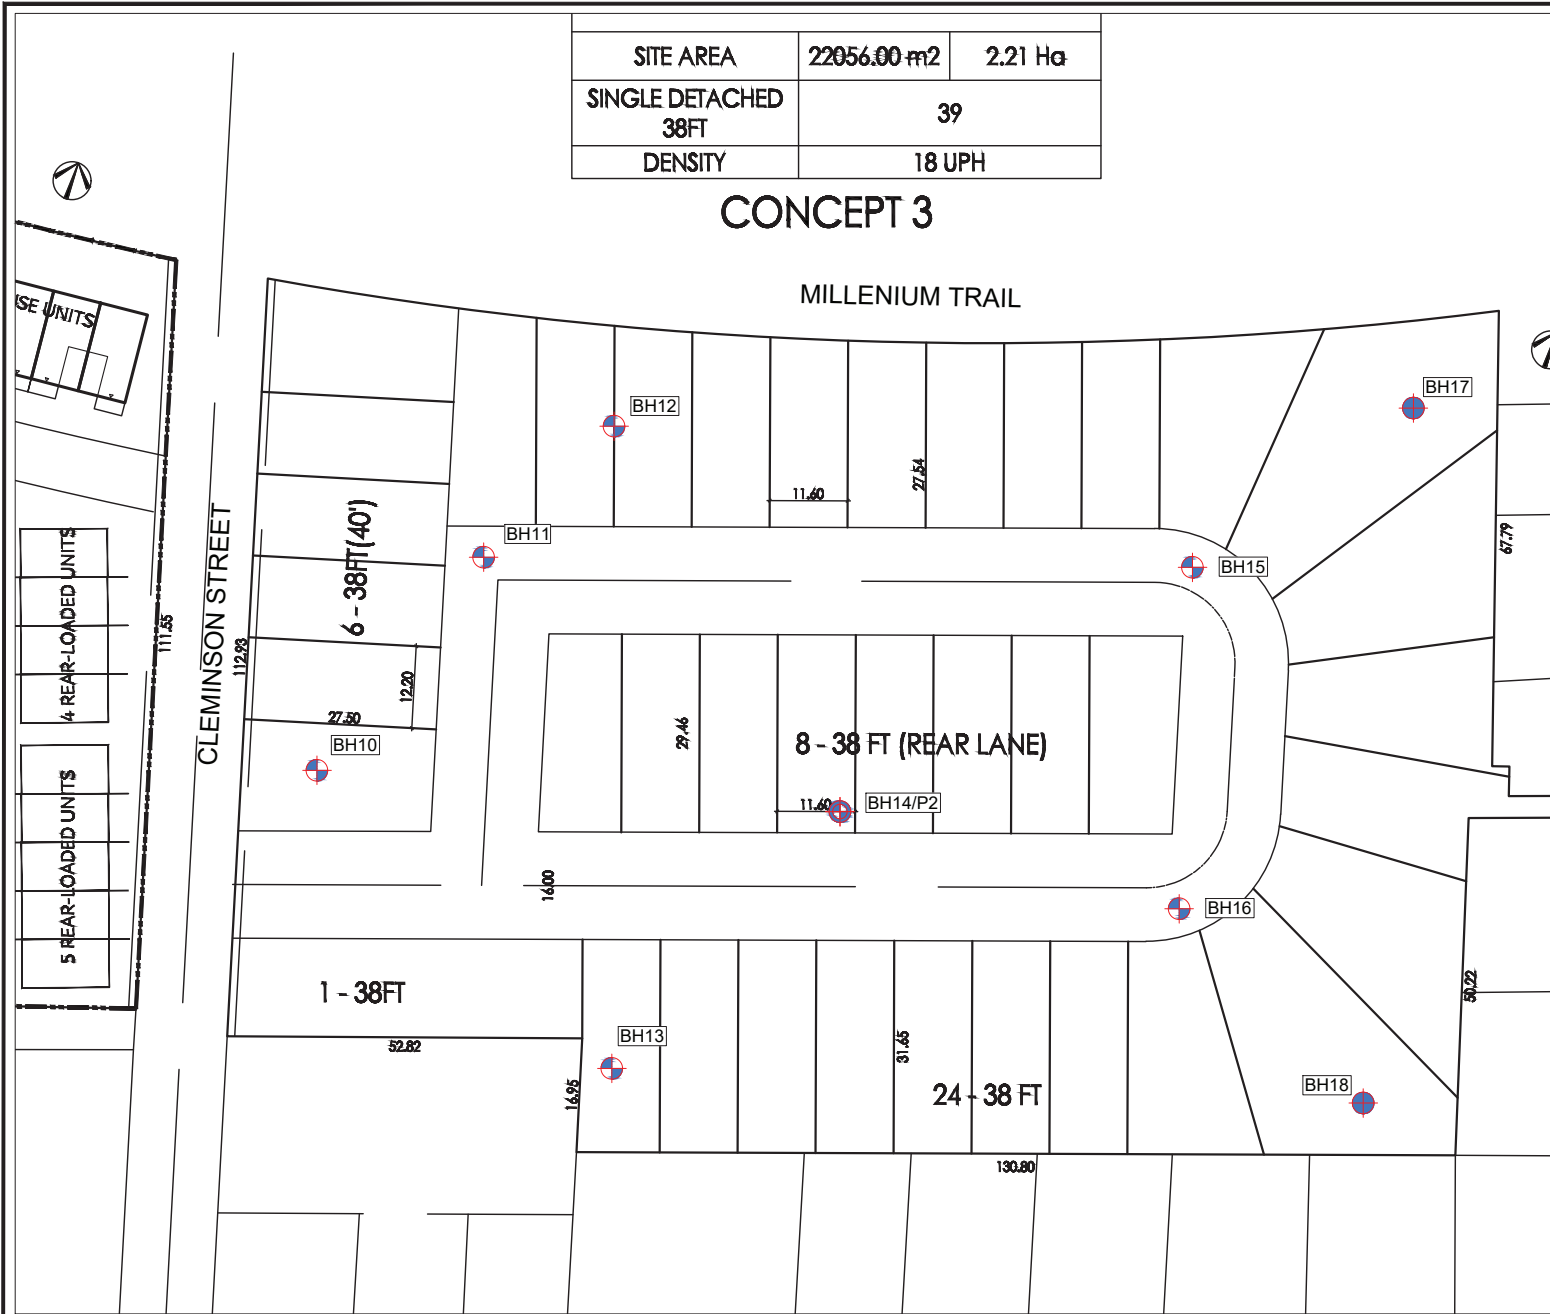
| SITE AREA | 22056.00 m2 | 2.21 Ha |
|---|---|---|
| SINGLE DETACHED 38FT | 39 | |
| DENSITY | 18 UPH | |

CONCEPT 3

MILLENIUM TRAIL

SE UNITS

BH12

BH17

11.60

27.54

67.79

BH11

BH15

6 - 38FT(40')

CLEMINSON STREET

4 REAR-LOADED UNITS

111.55

112.93

12.20

27.50

BH10

29.46

8 - 38 FT (REAR LANE)

11.60

BH14/P2

5 REAR-LOADED UNITS

16.00

BH16

1 - 38FT

52.82

BH13

16.95

31.65

24 - 38 FT

BH18

50.22

130.80